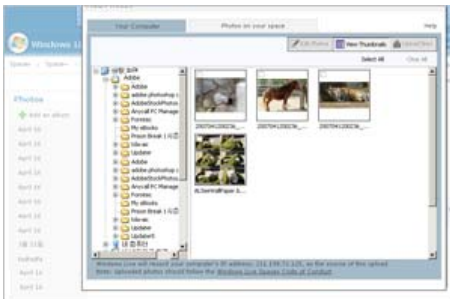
Windows Li

Your Computer | Photos on your space | Help

Edit Photos | View Thumbnails | Upload Start

Select All | Clear All

Adobe
Adobe
adobe photoshop c
AdobeStockPhotos
Anycall PC Manage
Forenic
My eBooks
Prison Break 1 시즌
tdw-ae
Updater
Adobe
adobe photoshop c
AdobeStockPhotos
Anycall PC Manage
Forenic
My eBooks
Prison Break 1 시즌
tdw-ae
Updater
Updater5

20070412003... | 20070412003... | 20070412003...

BLSentalPaper 8...

Photos
Add an album

Windows Live will record your computer's IP address: 211.159.72.125, as the source of this upload. Note: Uploaded photos should follow the Windows Live Spaces Code of Conduct